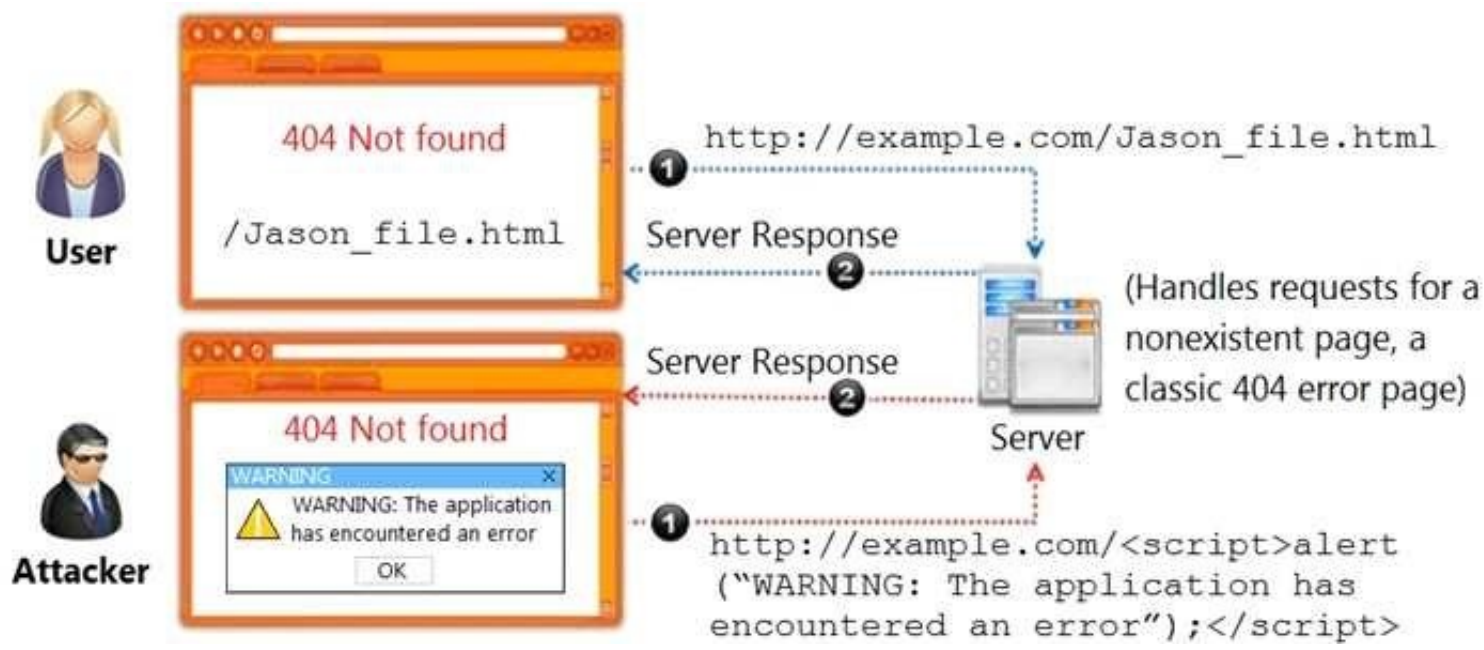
User

404 Not found

/Jason_file.html

1 http://example.com/Jason_file.html

Server Response 2

(Handles requests for a nonexistent page, a classic 404 error page)

Server

Server Response 2

404 Not found

WARNING

WARNING: The application has encountered an error

OK

Attacker

1 http://example.com/<script>alert ("WARNING: The application has encountered an error");</script>